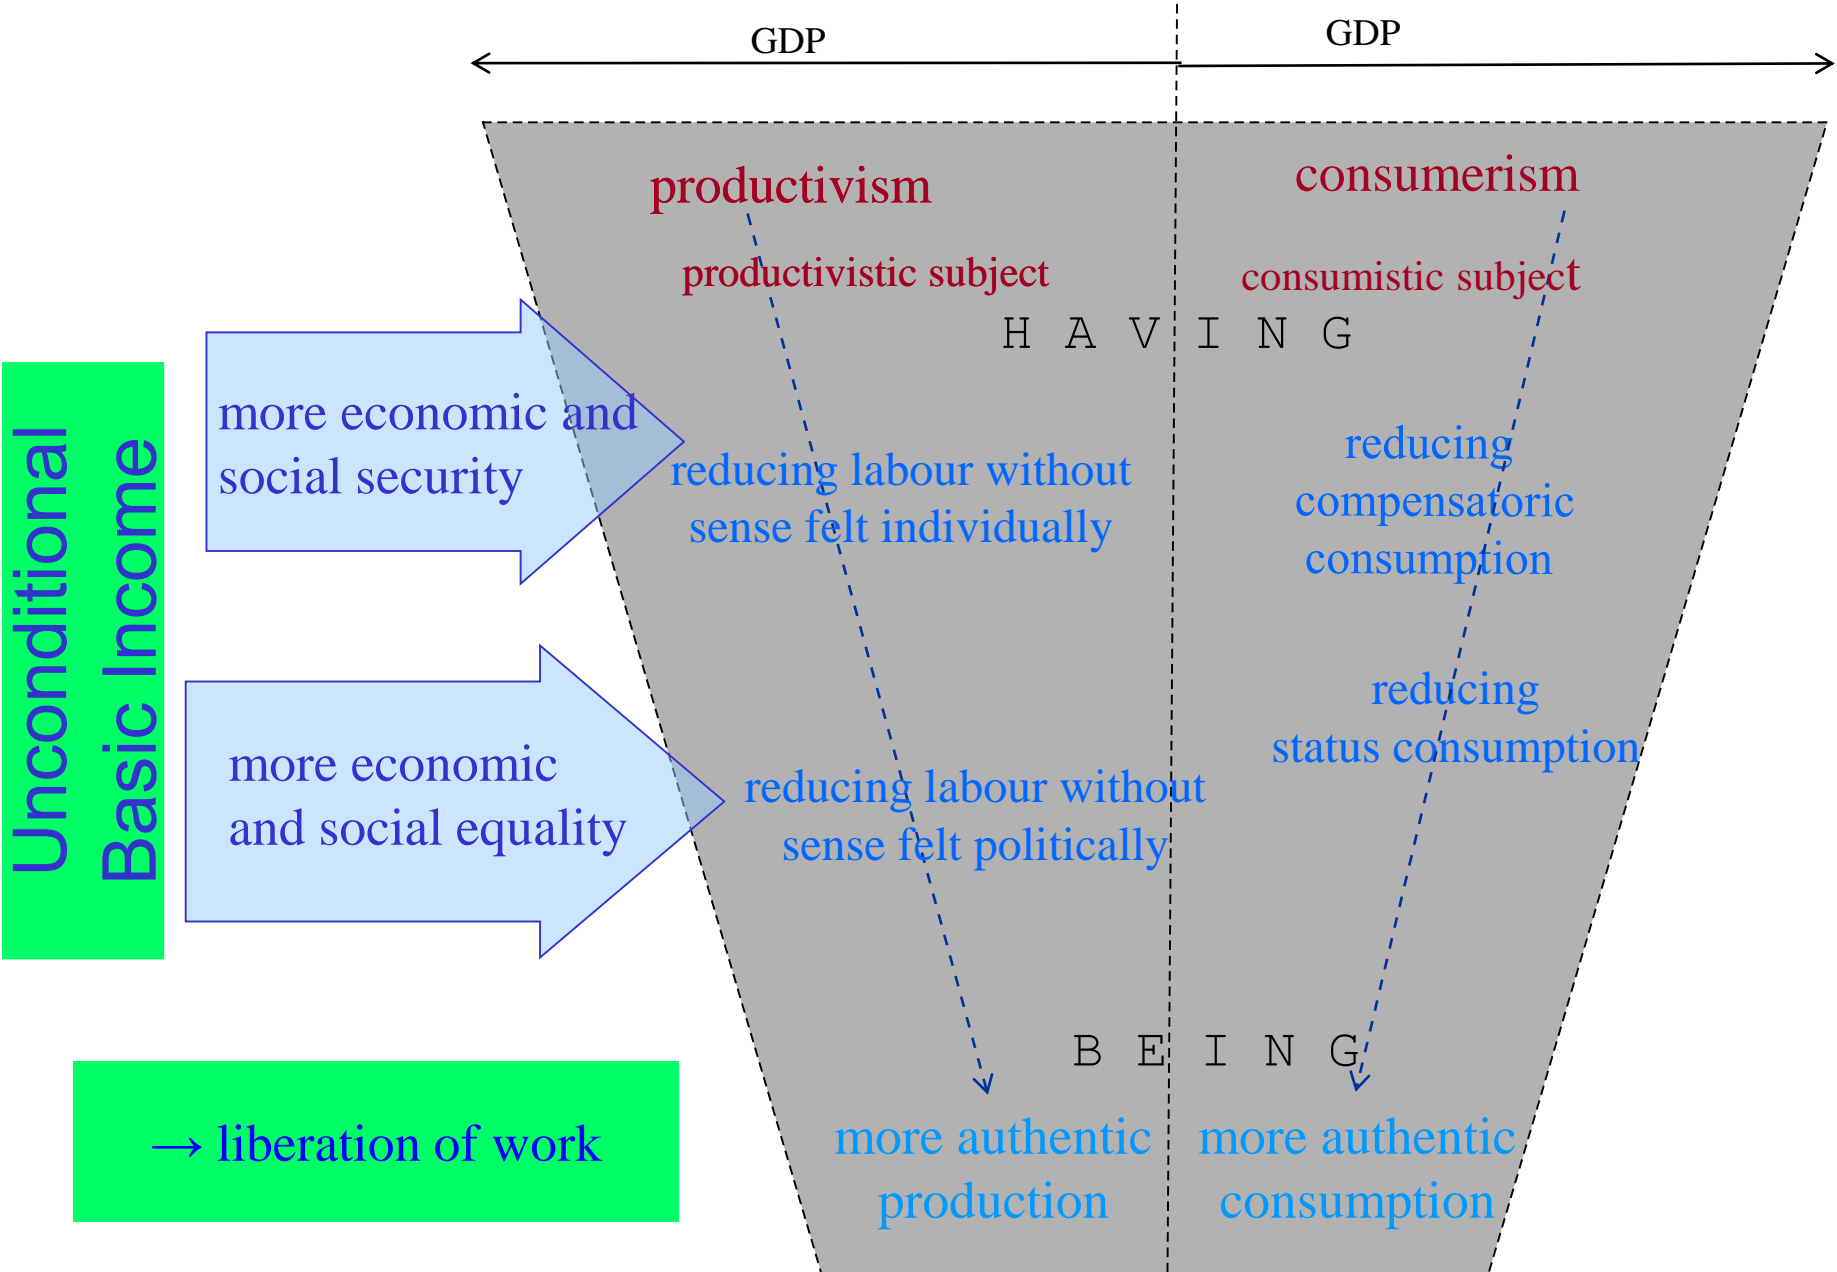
GDP

GDP

Unconditional Basic Income

productivism

productivistic subject

consumerism

consumistic subject

H A V I N G

more economic and social security

reducing labour without sense felt individually

reducing compensatoric consumption

reducing status consumption

more economic and social equality

reducing labour without sense felt politically

B E I N G

more authentic production

more authentic consumption

→ liberation of work